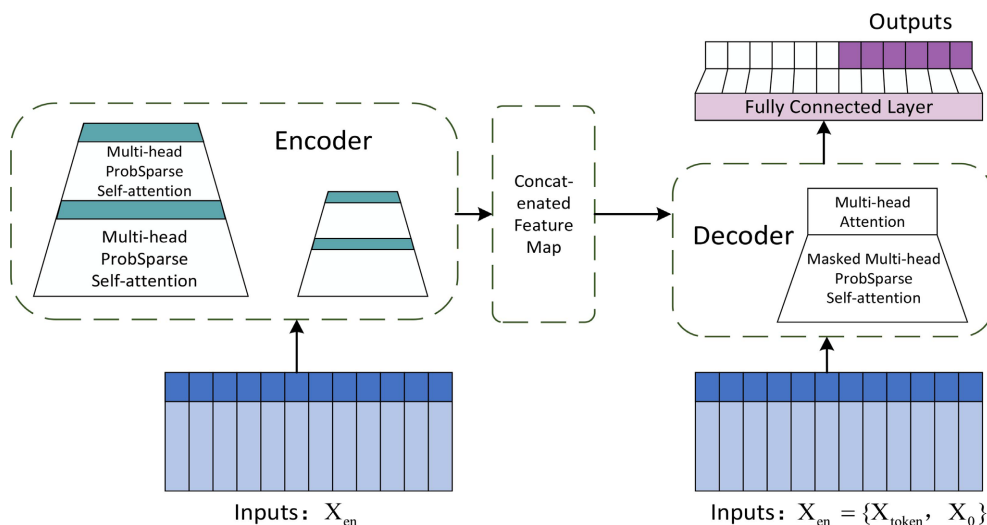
Outputs

Fully Connected Layer

Encoder

Multi-head ProbSparse Self-attention

Multi-head ProbSparse Self-attention

Concatenated Feature Map

Decoder

Multi-head Attention

Masked Multi-head ProbSparse Self-attention

Inputs: $X_{en}$

Inputs: $X_{en} = \{X_{token}, X_0\}$